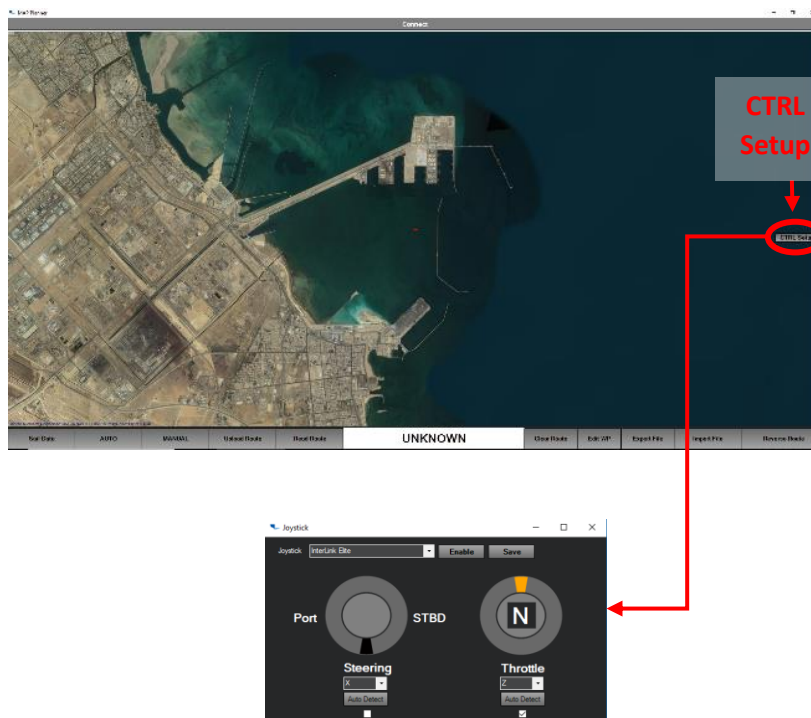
MrT Server

Connect

CTRL Setup

CTRL Setu

Sail Data | AUTO | MANUAL | Upload Route | Read Route | UNKNOWN | Clear Route | Edit WP | Export File | Import File | Reverse Route

Joystick

Joystick InterLink Elite Enable Save

Port STBD

N

Steering
X
Auto Detect

Throttle
Z
Auto Detect